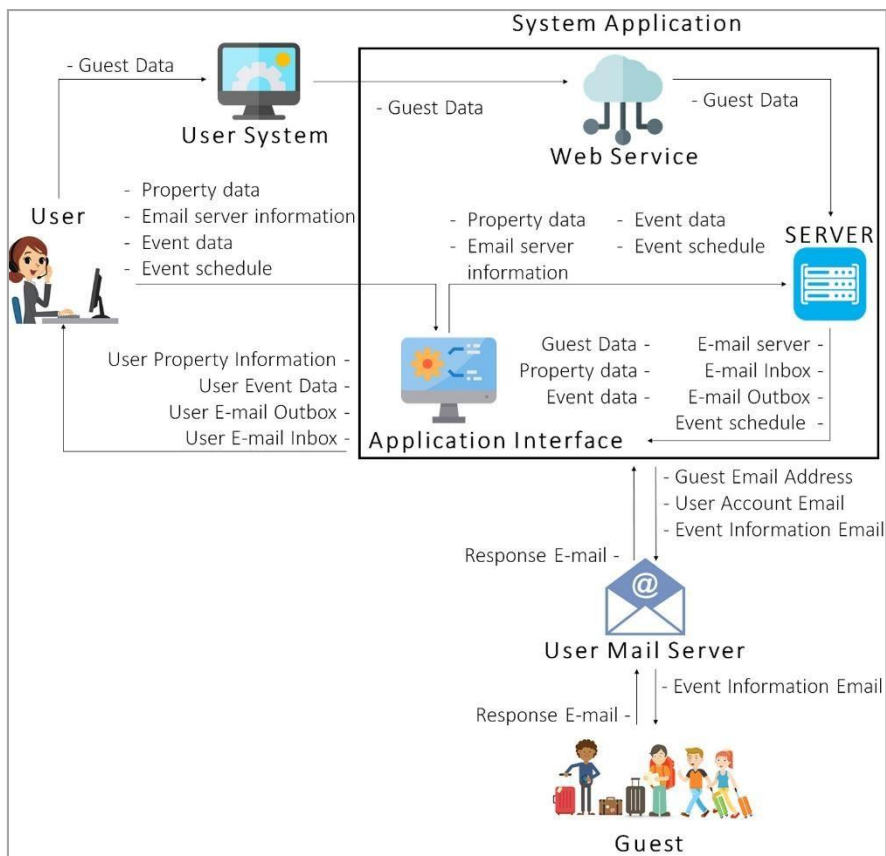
System Application

- Guest Data

User System

- Guest Data

- Guest Data

Web Service

User

- Property data
- Email server information
- Event data
- Event schedule

- Property data
- Email server information

- Event data
- Event schedule

SERVER

User Property Information -
User Event Data -
User E-mail Outbox -
User E-mail Inbox -

Guest Data -
Property data -
Event data -

E-mail server -
E-mail Inbox -
E-mail Outbox -
Event schedule -

Application Interface

- Guest Email Address
- User Account Email
- Event Information Email

Response E-mail -

User Mail Server

- Event Information Email

Response E-mail -

Guest